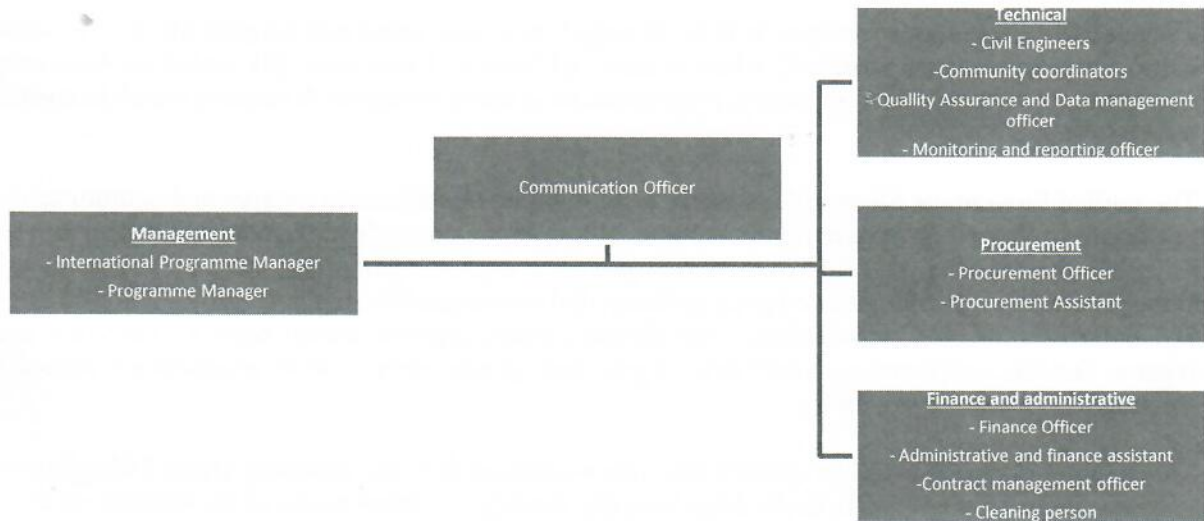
Technical
- Civil Engineers
-Community coordinators
- Quality Assurance and Data management officer
- Monitoring and reporting officer

Communication Officer

Management
- International Programme Manager
- Programme Manager

Procurement
- Procurement Officer
- Procurement Assistant

Finance and administrative
- Finance Officer
- Administrative and finance assistant
-Contract management officer
- Cleaning person